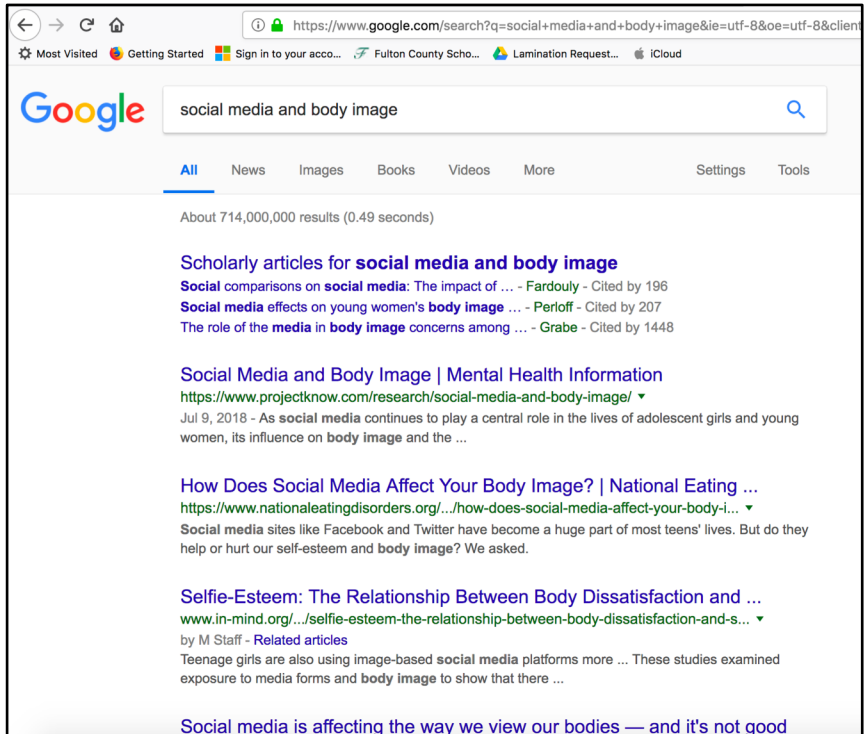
https://www.google.com/search?q=social+media+and+body+image&ie=utf-8&oe=utf-8&client

Most Visited  Getting Started  Sign in to your acco...  Fulton County Scho...  Lamination Request...  iCloud

Google

social media and body image

All  News  Images  Books  Videos  More  Settings  Tools

About 714,000,000 results (0.49 seconds)

Scholarly articles for social media and body image
Social comparisons on social media: The impact of ... - Fardouly - Cited by 196
Social media effects on young women's body image ... - Perloff - Cited by 207
The role of the media in body image concerns among ... - Grabe - Cited by 1448

Social Media and Body Image | Mental Health Information
https://www.projectknow.com/research/social-media-and-body-image/
Jul 9, 2018 - As social media continues to play a central role in the lives of adolescent girls and young women, its influence on body image and the ...

How Does Social Media Affect Your Body Image? | National Eating ...
https://www.nationaleatingdisorders.org/.../how-does-social-media-affect-your-body-i...
Social media sites like Facebook and Twitter have become a huge part of most teens' lives. But do they help or hurt our self-esteem and body image? We asked.

Selfie-Esteem: The Relationship Between Body Dissatisfaction and ...
www.in-mind.org/.../selfie-esteem-the-relationship-between-body-dissatisfaction-and-s...
by M Staff - Related articles
Teenage girls are also using image-based social media platforms more ... These studies examined exposure to media forms and body image to show that there ...

Social media is affecting the way we view our bodies — and it's not good